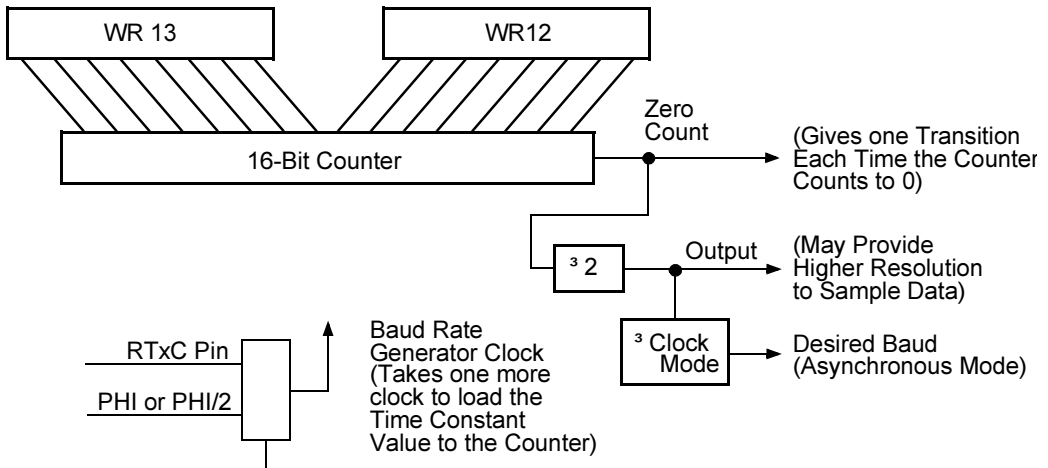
WR 13

WR12

Zero Count

16-Bit Counter

(Gives one Transition Each Time the Counter Counts to 0)

³ 2

Output

(May Provide Higher Resolution to Sample Data)

RTxC Pin

PHI or PHI/2

Baud Rate Generator Clock (Takes one more clock to load the Time Constant Value to the Counter)

³ Clock Mode

Desired Baud (Asynchronous Mode)